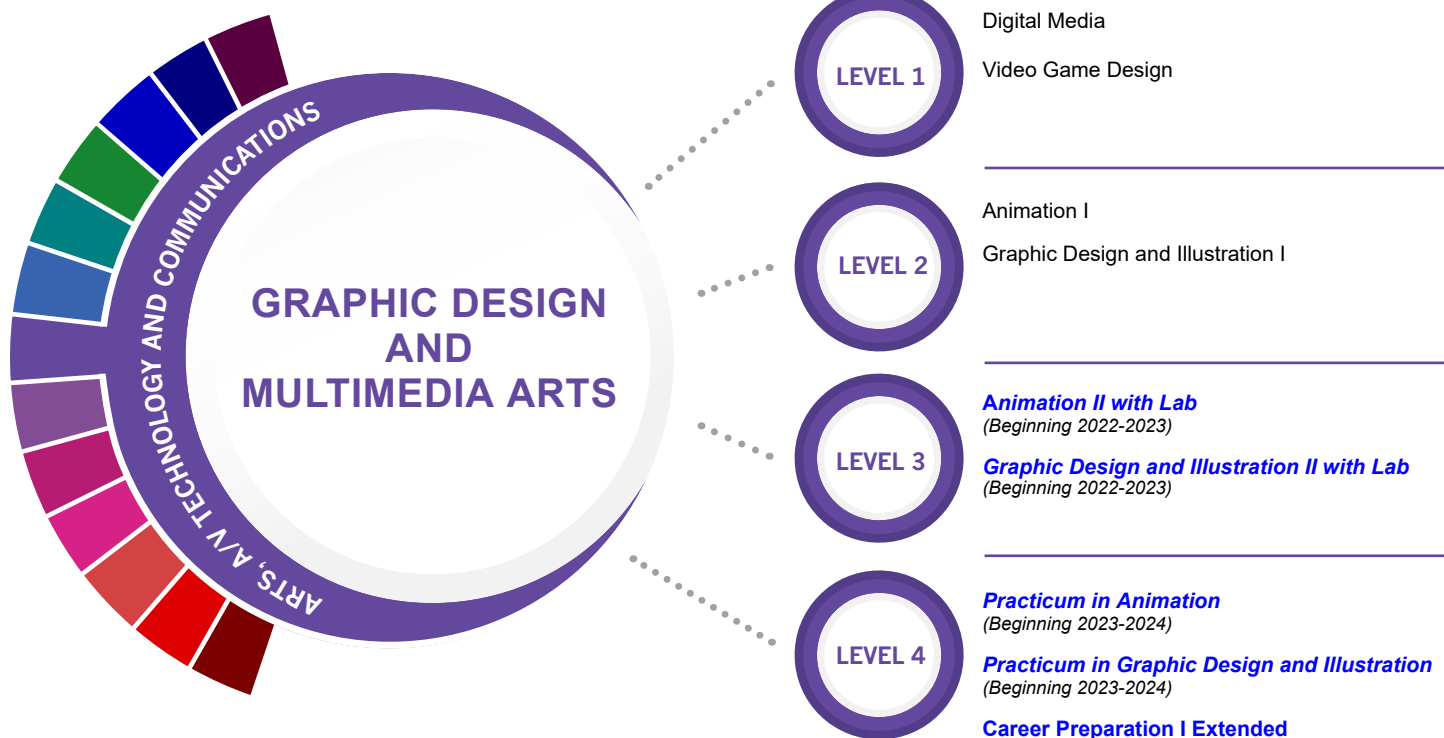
ARTS, A/V TECHNOLOGY AND COMMUNICATIONS

GRAPHIC DESIGN AND MULTIMEDIA ARTS

LEVEL 1

Digital Media

Video Game Design

LEVEL 2

Animation I

Graphic Design and Illustration I

LEVEL 3

Animation II with Lab
(Beginning 2022-2023)

Graphic Design and Illustration II with Lab
(Beginning 2022-2023)

LEVEL 4

Practicum in Animation
(Beginning 2023-2024)

Practicum in Graphic Design and Illustration
(Beginning 2023-2024)

Career Preparation I Extended